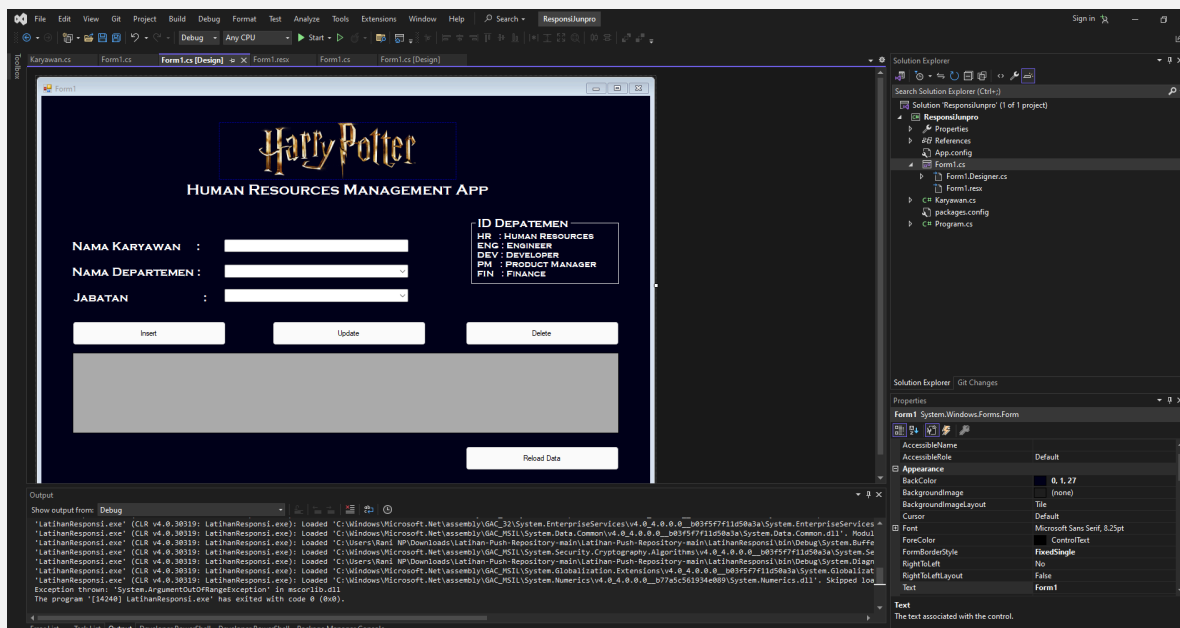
File Edit View Git Project Build Debug Format Test Analyze Tools Extensions Window Help Search ResponsiJunpro

Sign in

Debug Any CPU Start

Toolbox

Karyawan.cs Form1.cs Form1.cs [Design] Form1.resx Form1.cs Form1.cs [Design]

Form1

Harry Potter

Human Resources Management App

ID Depatemen
HR : Human Resources
ENG : Engineer
DEV : Developer
PM : Product Manager
FIN : Finance

Nama Karyawan :
Nama Departemen :
Jabatan :

Insert
Update
Delete

Reload Data

Output

Show output from: Debug

'LatihanResponsi.exe' (CLR v4.0.30319: LatihanResponsi.exe): Loaded 'C:\Windows\Microsoft.Net\assembly\GAC_32\System.EnterpriseServices\v4.0_4.0.0.0__b03f5f7f11d50a3a\System.EnterpriseServices
'LatihanResponsi.exe' (CLR v4.0.30319: LatihanResponsi.exe): Loaded 'C:\Windows\Microsoft.Net\assembly\GAC_MSIL\System.Data.Common\v4.0_4.0.0.0__b03f5f7f11d50a3a\System.Data.Common.dll'. Modul
'LatihanResponsi.exe' (CLR v4.0.30319: LatihanResponsi.exe): Loaded 'C:\Users\Rani NP\Downloads\Latihan-Push-Repository-main\Latihan-Push-Repository-main\LatihanResponsi\bin\Debug\System.Buffe
'LatihanResponsi.exe' (CLR v4.0.30319: LatihanResponsi.exe): Loaded 'C:\Windows\Microsoft.Net\assembly\GAC_MSIL\System.Security.Cryptography.Algorithms\v4.0_4.0.0.0__b03f5f7f11d50a3a\System.Se
'LatihanResponsi.exe' (CLR v4.0.30319: LatihanResponsi.exe): Loaded 'C:\Users\Rani NP\Downloads\Latihan-Push-Repository-main\Latihan-Push-Repository-main\LatihanResponsi\bin\Debug\System.Diagn
'LatihanResponsi.exe' (CLR v4.0.30319: LatihanResponsi.exe): Loaded 'C:\Windows\Microsoft.Net\assembly\GAC_MSIL\System.Globalization.Extensions\v4.0_4.0.0.0__b03f5f7f11d50a3a\System.Globalizat
'LatihanResponsi.exe' (CLR v4.0.30319: LatihanResponsi.exe): Loaded 'C:\Windows\Microsoft.Net\assembly\GAC_MSIL\System.Numerics\v4.0_4.0.0.0__b77a5c561934e089\System.Numerics.dll'. Skipped loa
Exception thrown: 'System.ArgumentOutOfRangeException' in mscorlib.dll
The program '[14240] LatihanResponsi.exe' has exited with code 0 (0x0).

Solution Explorer
Search Solution Explorer (Ctrl+;)
Solution 'ResponsiJunpro' (1 of 1 project)
ResponsiJunpro
Properties
References
App.config
Form1.cs
Form1.Designer.cs
Form1.resx
Karyawan.cs
packages.config
Program.cs

Solution Explorer Git Changes

Properties
Form1 System.Windows.Forms.Form

| | |
|---|---|
| AccessibleName | |
| AccessibleRole | Default |
| Appearance | |
| BackColor | 0, 1, 27 |
| BackgroundImage | (none) |
| BackgroundImageLayout | Tile |
| Cursor | Default |
| Font | Microsoft Sans Serif, 8.25pt |
| ForeColor | ControlText |
| FormBorderStyle | FixedSingle |
| RightToLeft | No |
| RightToLeftLayout | False |
| Text | Form1 |

Text
The text associated with the control.